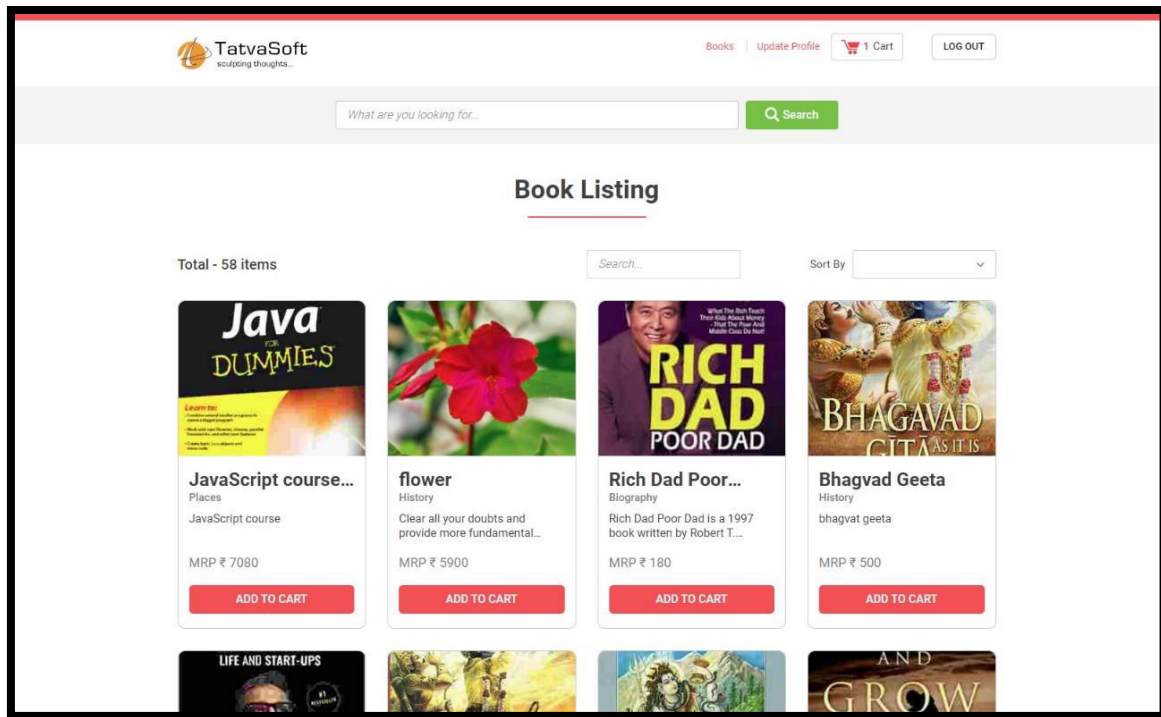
TatvaSoft
sculpting thoughts...

Books | Update Profile | 1 Cart | LOG OUT

What are you looking for...
Search

Book Listing

Total - 58 items

Search...

Sort By

Java FOR DUMMIES
Learn to:

JavaScript course...
Places
JavaScript course
MRP ₹ 7080
ADD TO CART

flower
History
Clear all your doubts and provide more fundamental...
MRP ₹ 5900
ADD TO CART

What The Rich Teach Their Kids About Money - That The Poor And Middle Class Do Not!
RICH DAD POOR DAD

Rich Dad Poor...
Biography
Rich Dad Poor Dad is a 1997 book written by Robert T....
MRP ₹ 180
ADD TO CART

BHAGAVAD GITA AS IT IS

Bhagvad Geeta
History
bhagvat geeta
MRP ₹ 500
ADD TO CART

LIFE AND START-UPS

AND GROW